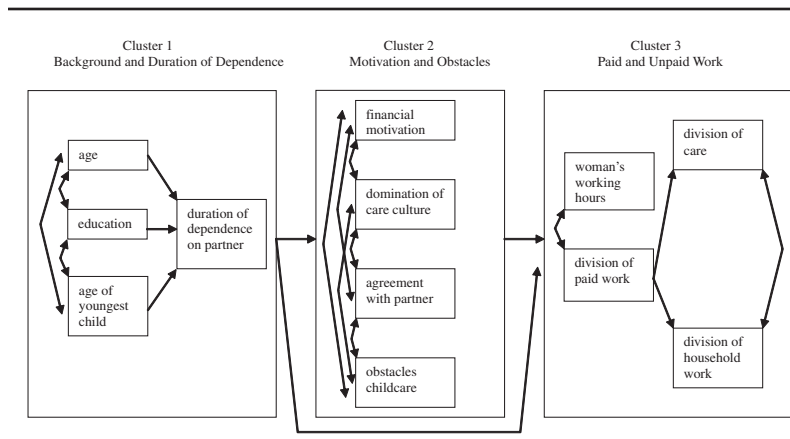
Cluster 1
Background and Duration of Dependence

Cluster 2
Motivation and Obstacles

Cluster 3
Paid and Unpaid Work

age

education

age of youngest child

duration of dependence on partner

financial motivation

domination of care culture

agreement with partner

obstacles childcare

woman's working hours

division of paid work

division of care

division of household work